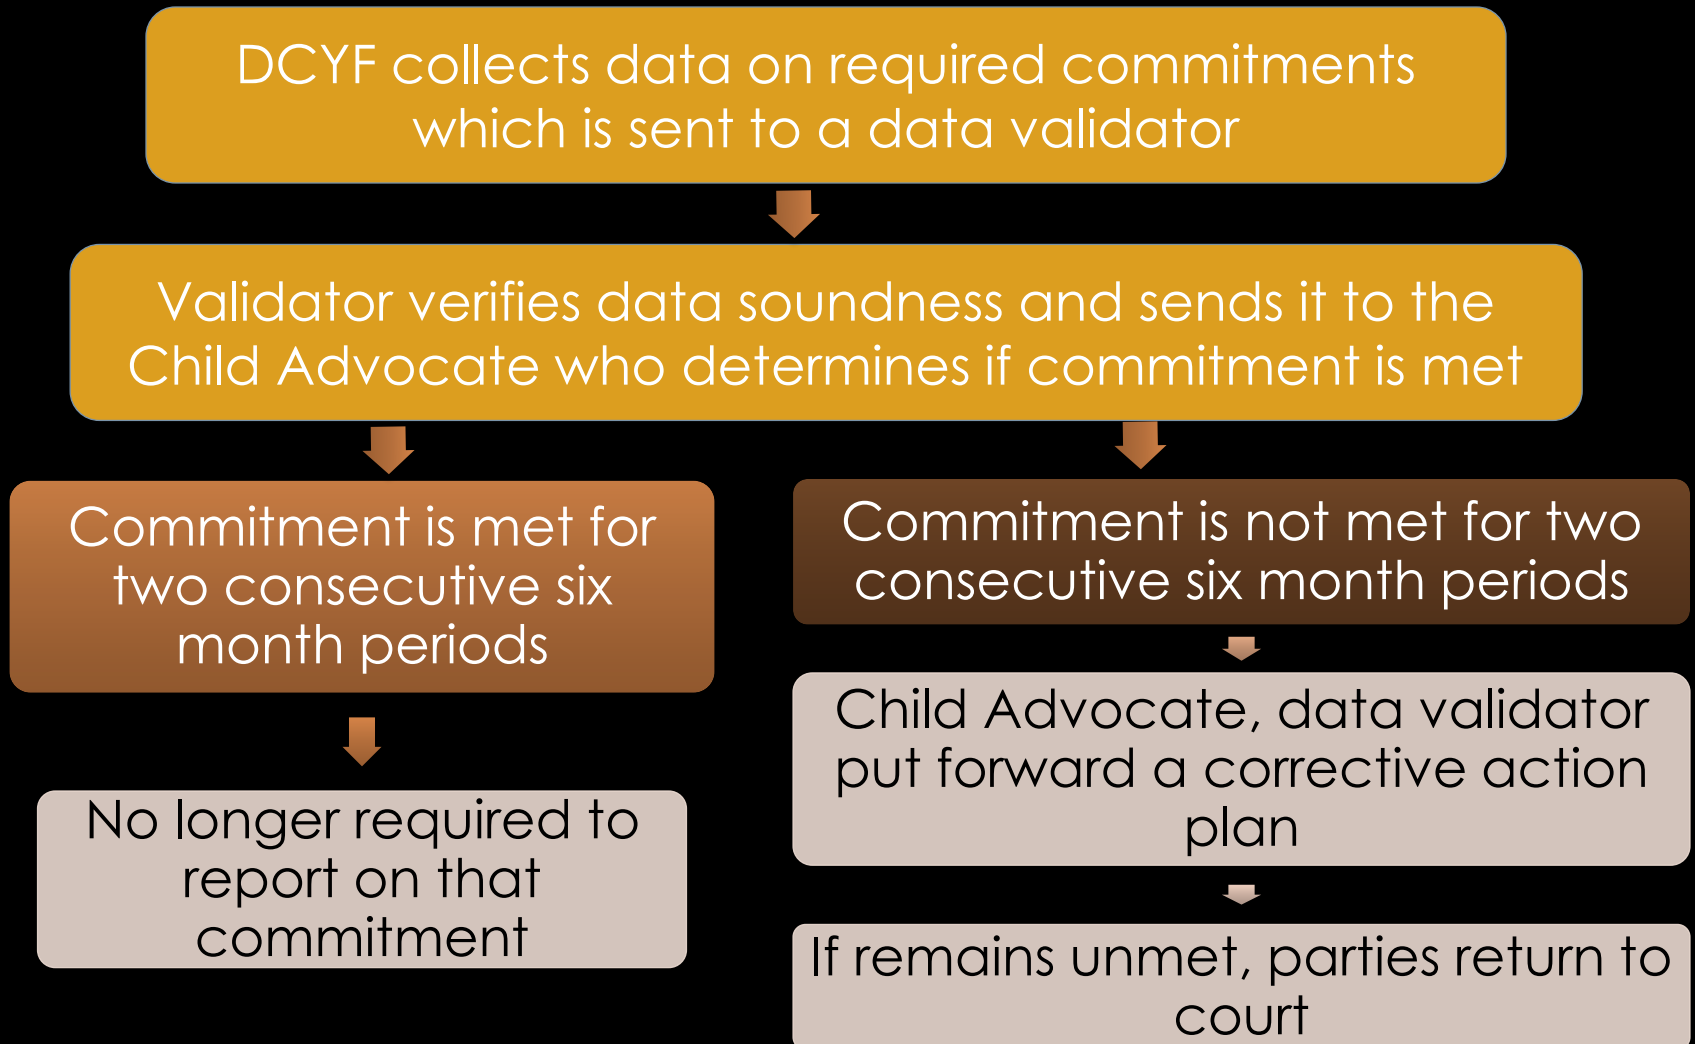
DCYF collects data on required commitments which is sent to a data validator

Validator verifies data soundness and sends it to the Child Advocate who determines if commitment is met

Commitment is met for two consecutive six month periods

No longer required to report on that commitment

Commitment is not met for two consecutive six month periods

Child Advocate, data validator put forward a corrective action plan

If remains unmet, parties return to court